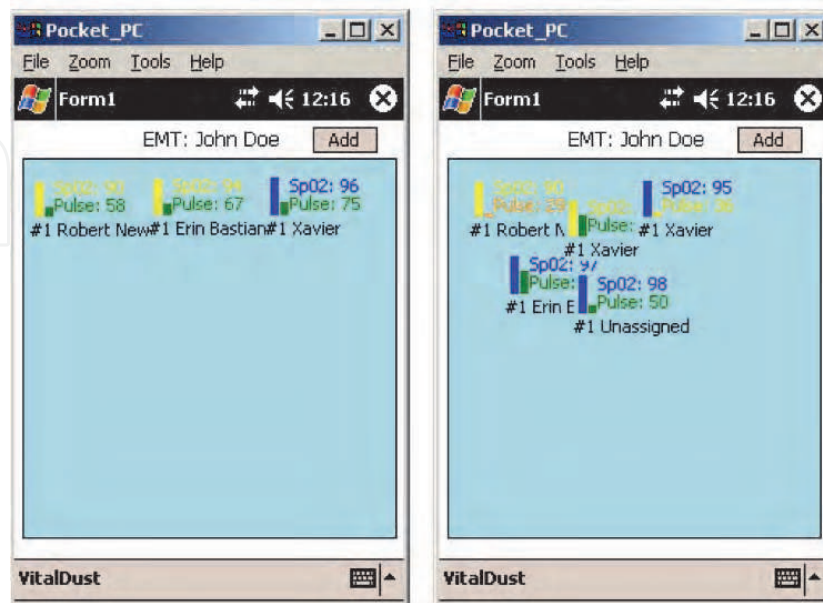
Pocket_PC
File Zoom Tools Help
Form1 12:16
EMT: John Doe Add
Sp02: 90
Pulse: 58
#1 Robert New
Sp02: 94
Pulse: 67
#1 Erin Bastian
Sp02: 96
Pulse: 75
#1 Xavier
VitalDust

Pocket_PC
File Zoom Tools Help
Form1 12:16
EMT: John Doe Add
Sp02: 90
Pulse: 59
#1 Robert N
Sp02:
Pulse:
#1 Xavier
Sp02: 95
Pulse: 96
#1 Xavier
Sp02: 97
Pulse:
#1 Erin E
Sp02: 98
Pulse: 50
#1 Unassigned
VitalDust